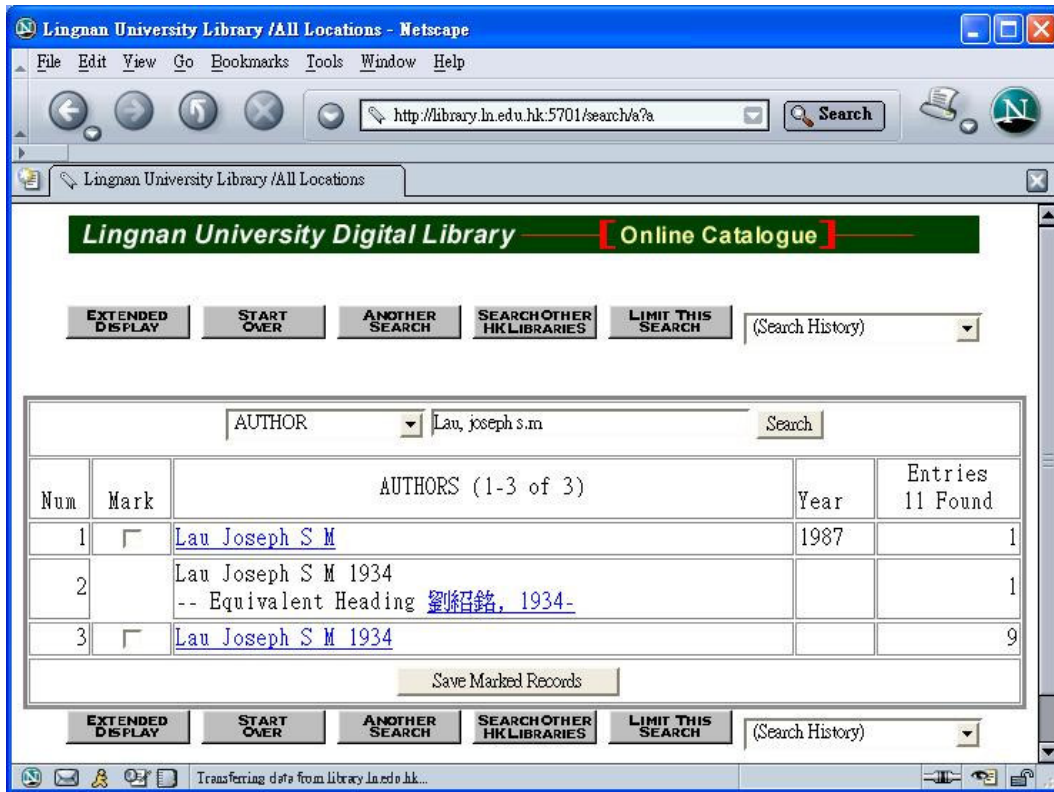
Lingnan University Library /All Locations - Netscape

File Edit View Go Bookmarks Tools Window Help

http://library.ln.edu.hk:5701/search/a?a

Search

Lingnan University Library /All Locations

Lingnan University Digital Library [ Online Catalogue ]

EXTENDED DISPLAY | START OVER | ANOTHER SEARCH | SEARCH OTHER HK LIBRARIES | LIMIT THIS SEARCH | (Search History)

AUTHOR | Lau, joseph s.m | Search

| Num | Mark | AUTHORS (1-3 of 3) | Year | Entries 11 Found |
|---|---|---|---|---|
| 1 | | Lau Joseph S M | 1987 | 1 |
| 2 | | Lau Joseph S M 1934 -- Equivalent Heading 劉紹銘, 1934- | | 1 |
| 3 | | Lau Joseph S M 1934 | | 9 |

Save Marked Records

EXTENDED DISPLAY | START OVER | ANOTHER SEARCH | SEARCH OTHER HK LIBRARIES | LIMIT THIS SEARCH | (Search History)

Transferring data from library.ln.edu.hk...